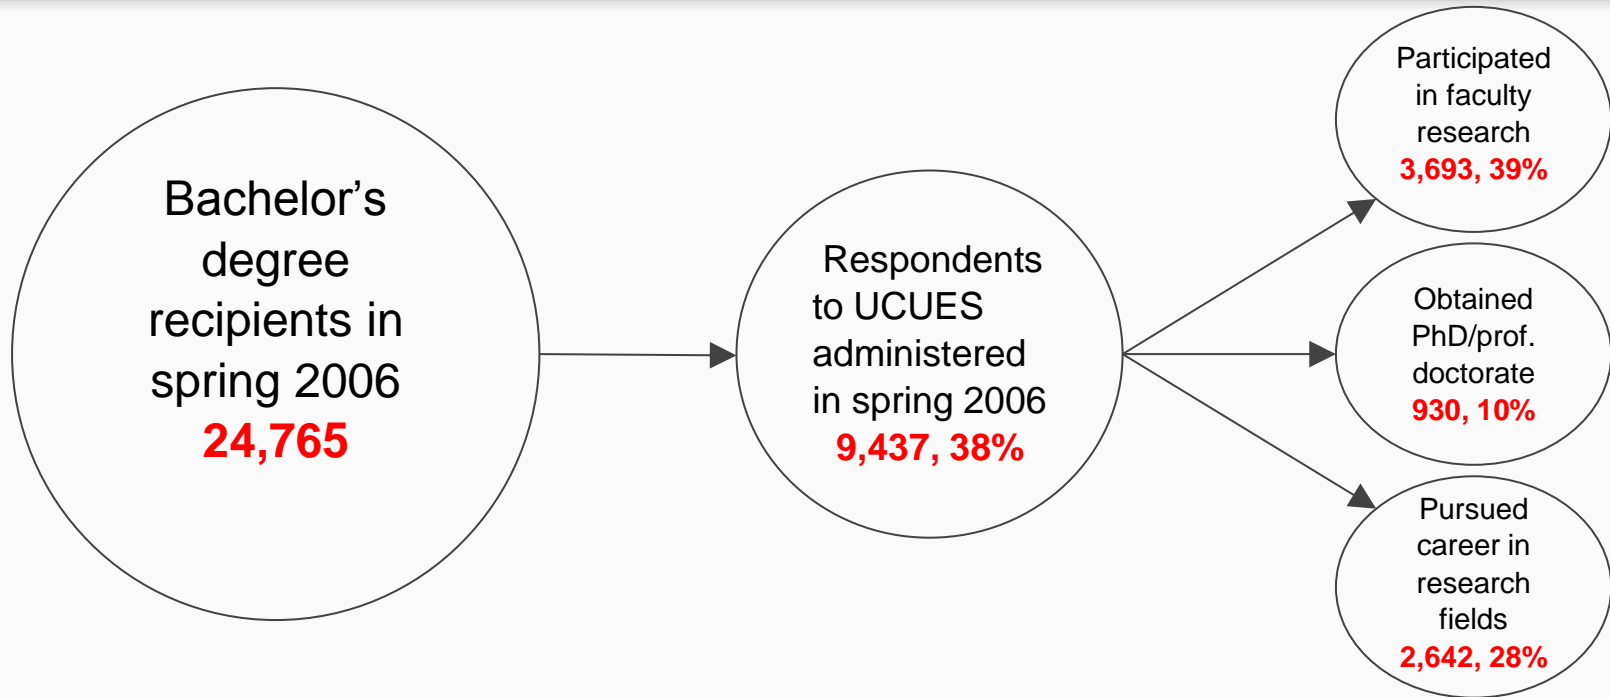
Bachelor’s degree recipients in spring 2006
24,765

Respondents to UCUES administered in spring 2006
9,437, 38%

Participated in faculty research
3,693, 39%

Obtained PhD/prof. doctorate
930, 10%

Pursued career in research fields
2,642, 28%